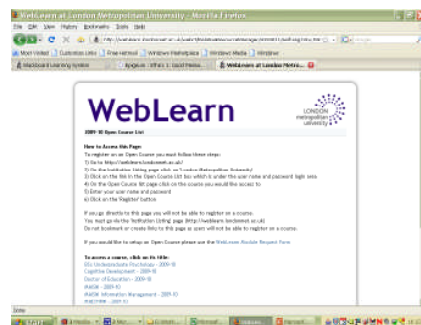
WebLearn at London Metropolitan University - Mozilla Firefox

File Edit View History Bookmarks Tools Help

http://weblearn.londonmet.ac.uk/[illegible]

Most Visited | Customize Links | Free Hotmail | Windows Marketplace | Windows Media | Windows

Blackboard Learning System | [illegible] | WebLearn at London Metro...

WebLearn

LONDON metropolitan university

2009-10 Open Course List

How to Access this Page:
To register on an Open Course you must follow these steps:
1) Go to http://weblearn.londonmet.ac.uk/
2) On the Institution listing page click on 'London Metropolitan University'
3) Click on the link in the Open Course List box which is under the user name and password login area.
4) On the Open Course list page click on the course you would like access to
5) Enter your user name and password
6) Click on the 'Register' button

If you go directly to this page you will not be able to register on a course.
You must go via the 'Institution' listing page (http://weblearn.londonmet.ac.uk)
Do not bookmark or create links to this page as users will not be able to register on a course.

If you would like to setup an Open Course please use the WebLearn Module Request Form

To access a course, click on its title:
BSc Undergraduate Psychology - 2009-10
Cognitive Development - 2009-10
Doctor of Education - 2009-10
MAGM - 2009-10
MAGM Information Management - 2009-10
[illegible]

Done